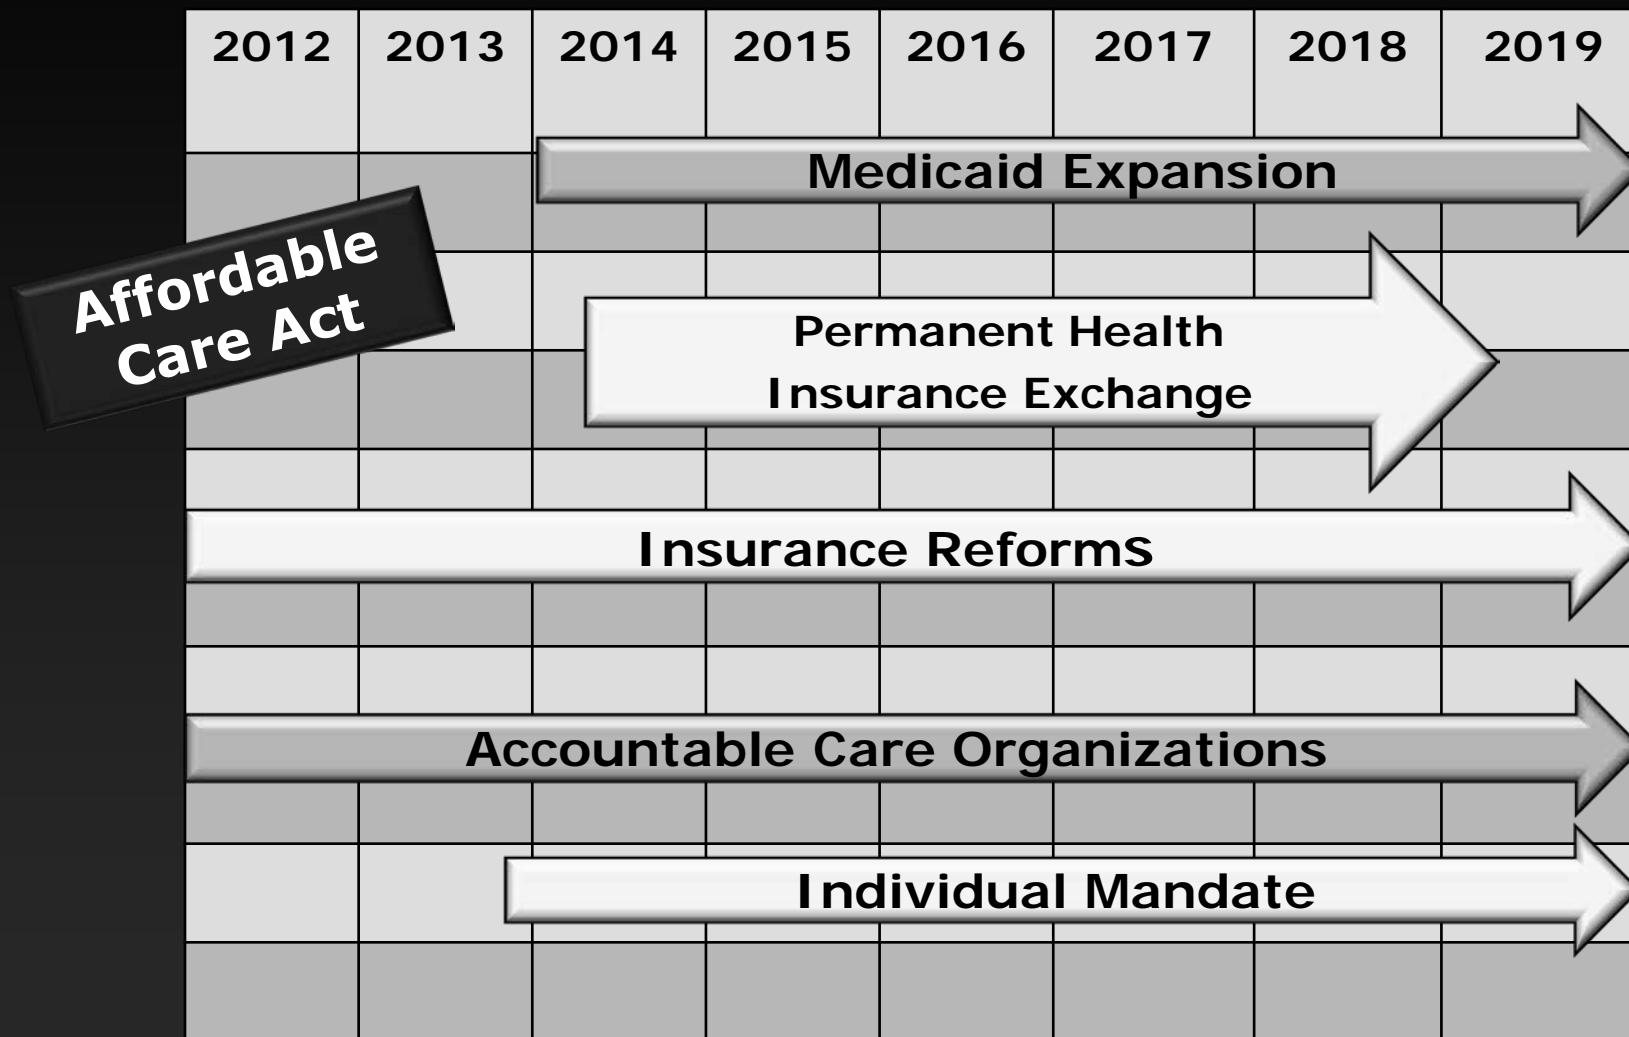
| 2012 | 2013 | 2014 | 2015 | 2016 | 2017 | 2018 | 2019 |
|---|---|---|---|---|---|---|---|

Affordable Care Act

Medicaid Expansion

Permanent Health Insurance Exchange

Insurance Reforms

Accountable Care Organizations

Individual Mandate